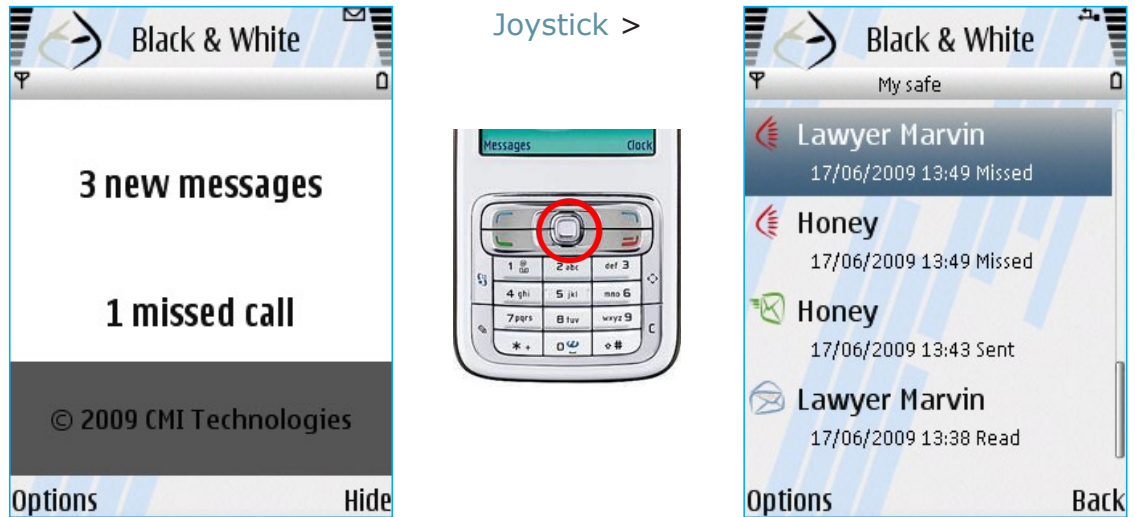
Black & White

3 new messages

1 missed call

© 2009 CMI Technologies

Options Hide

Joystick >

Messages Clock

1 2 abc def 3
4 ghi 5 jkl mno 6
7 pqrs 8 tuv wxyz 9
* + 0 #
C

Black & White
My safe

Lawyer Marvin
17/06/2009 13:49 Missed

Honey
17/06/2009 13:49 Missed

Honey
17/06/2009 13:43 Sent

Lawyer Marvin
17/06/2009 13:38 Read

Options Back